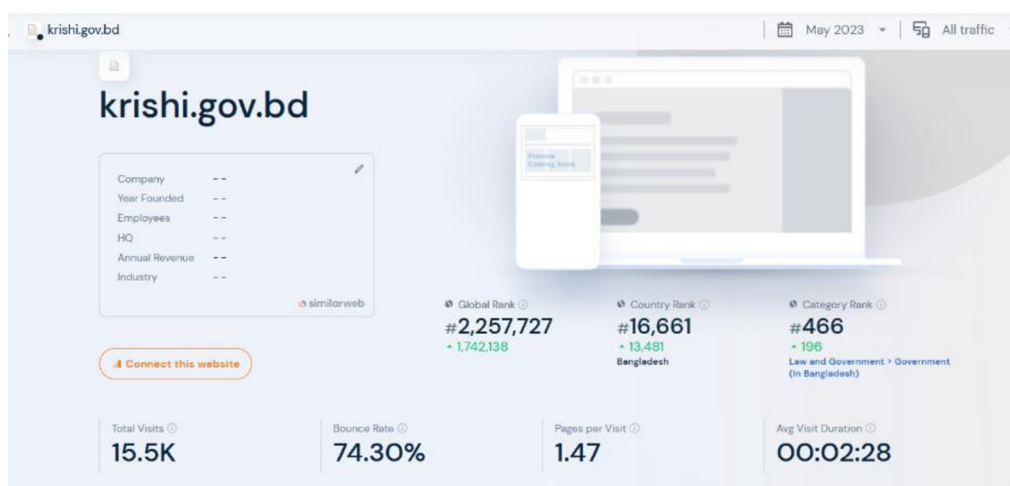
krishi.gov.bd

May 2023 All traffic

krishi.gov.bd

Preview Coming Soon

| Company | -- |
|---|---|
| Year Founded | -- |
| Employees | -- |
| HQ | -- |
| Annual Revenue | -- |
| Industry | -- |

similarweb

Connect this website

Global Rank
#2,257,727
1,742,138

Country Rank
#16,661
13,481
Bangladesh

Category Rank
#466
196
Law and Government > Government (In Bangladesh)

Total Visits
15.5K

Bounce Rate
74.30%

Pages per Visit
1.47

Avg Visit Duration
00:02:28